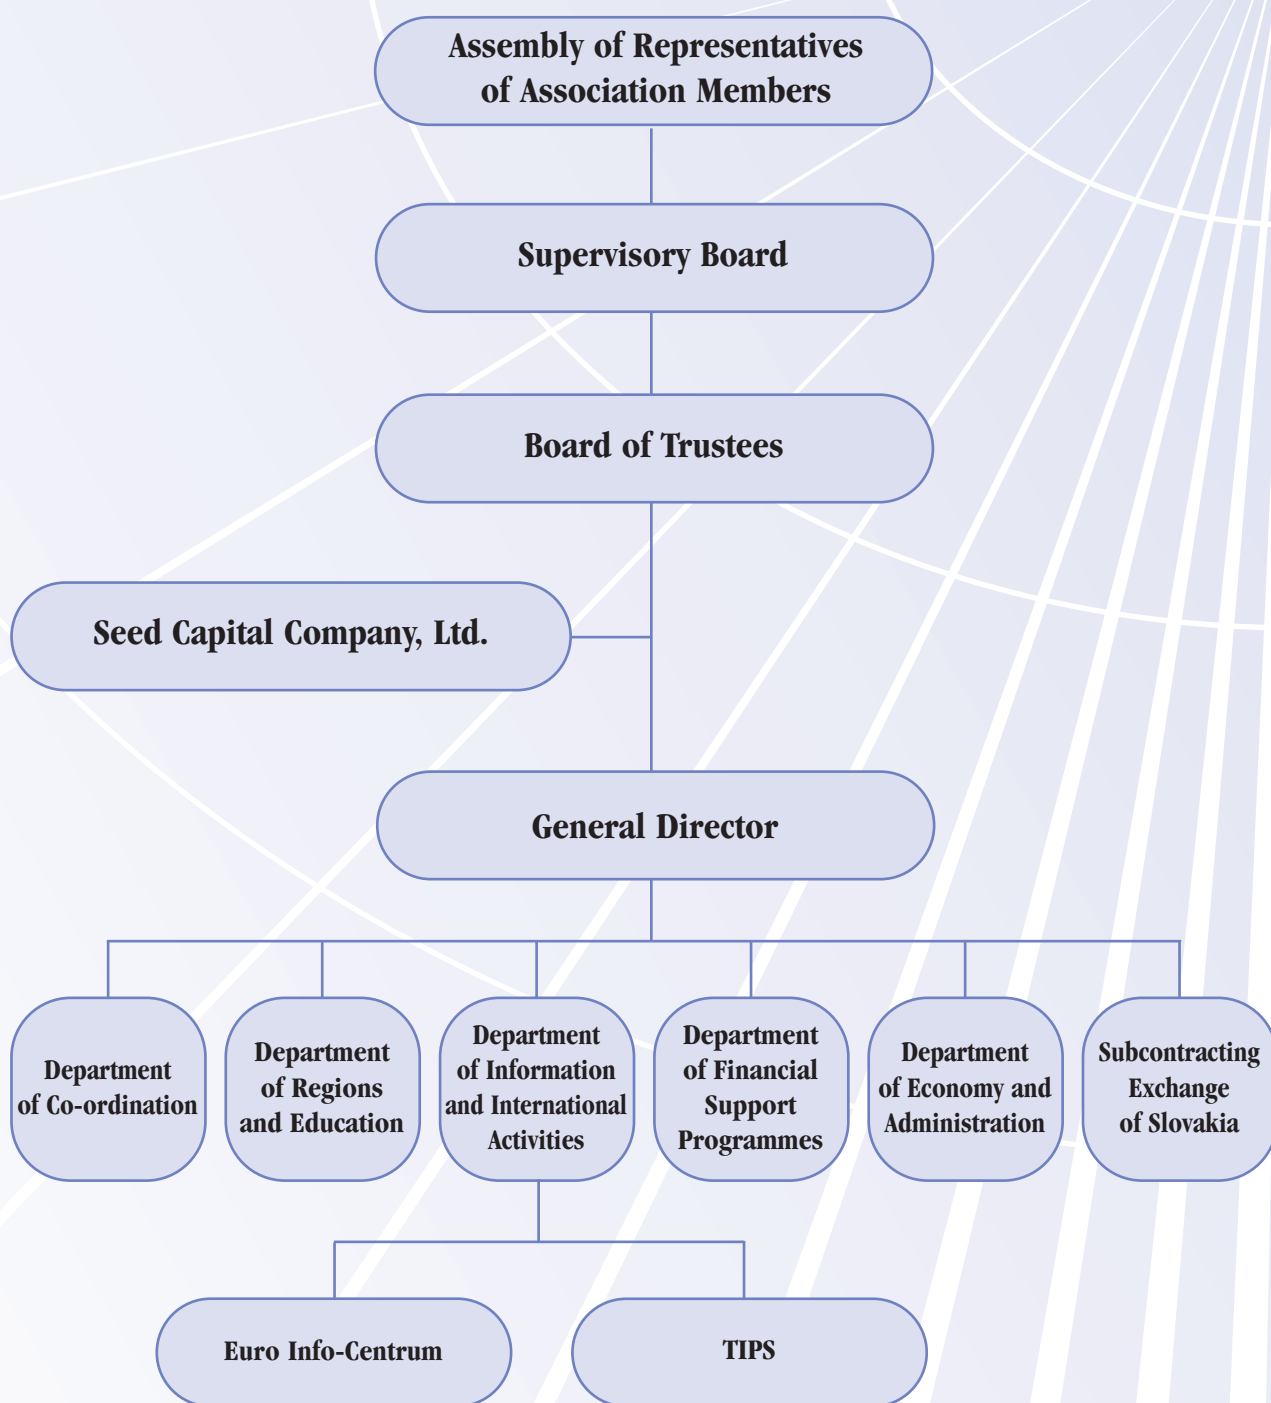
Assembly of Representatives of Association Members

Supervisory Board

Board of Trustees

Seed Capital Company, Ltd.

General Director

Department of Co-ordination

Department of Regions and Education

Department of Information and International Activities

Department of Financial Support Programmes

Department of Economy and Administration

Subcontracting Exchange of Slovakia

Euro Info-Centrum

TIPS